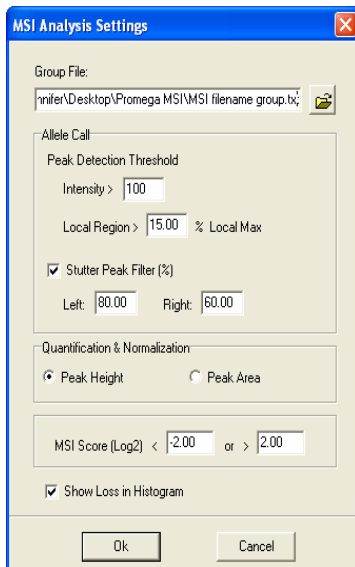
MSI Analysis Settings

Group File:

nnifer\Desktop\Promega MSI\MSI filename group.txt

Allele Call

Peak Detection Threshold

Intensity > 100

Local Region > 15.00 % Local Max

Stutter Peak Filter (%)

Left: 80.00 Right: 60.00

Quantification & Normalization

Peak Height Peak Area

MSI Score (Log2) < -2.00 or > 2.00

Show Loss in Histogram

Ok Cancel